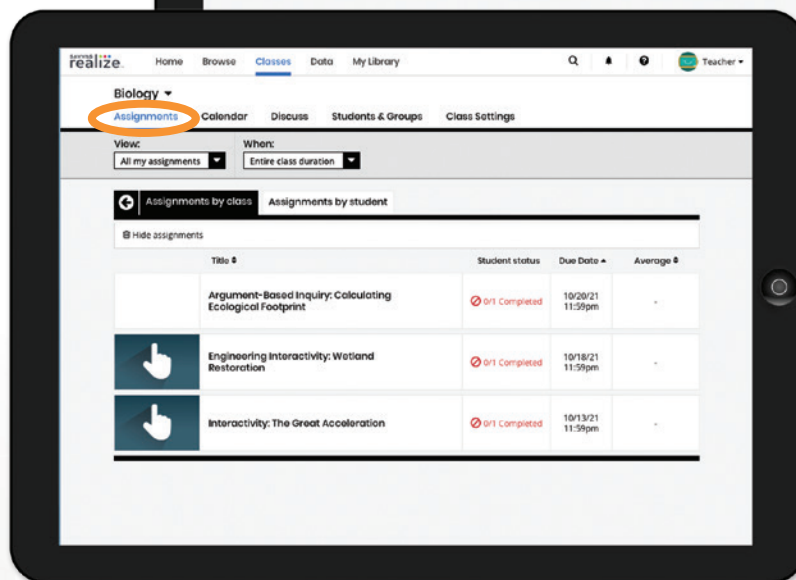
SAVVAS realize.

Home Browse Classes Data My Library

Teacher

Biology

Assignments Calendar Discuss Students & Groups Class Settings

View:
All my assignments

When:
Entire class duration

Assignments by class | Assignments by student

Hide assignments

| | Title | Student status | Due Date | Average |
|---|---|---|---|---|
| | Argument-Based Inquiry: Calculating Ecological Footprint | 0/1 Completed | 10/20/21 11:59pm | - |
| | Engineering Interactivity: Wetland Restoration | 0/1 Completed | 10/18/21 11:59pm | - |
| | Interactivity: The Great Acceleration | 0/1 Completed | 10/13/21 11:59pm | - |